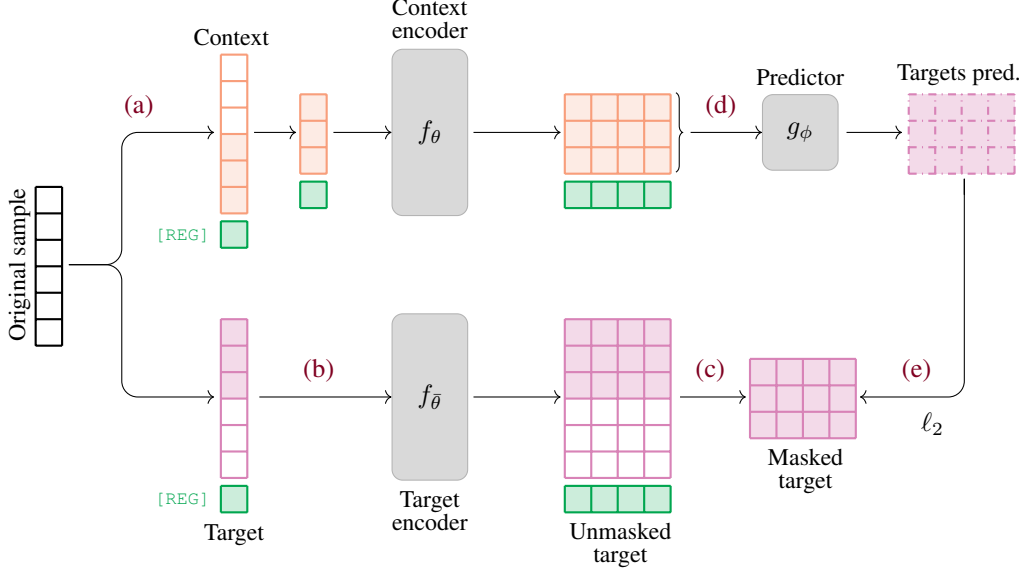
Context

Context encoder

Predictor

Targets pred.

(a)

(d)

$f_\theta$

$g_\phi$

[REG]

Original sample

(b)

(c)

(e)

$f_{\bar{\theta}}$

$\ell_2$

[REG]

Target

Target encoder

Unmasked target

Masked target